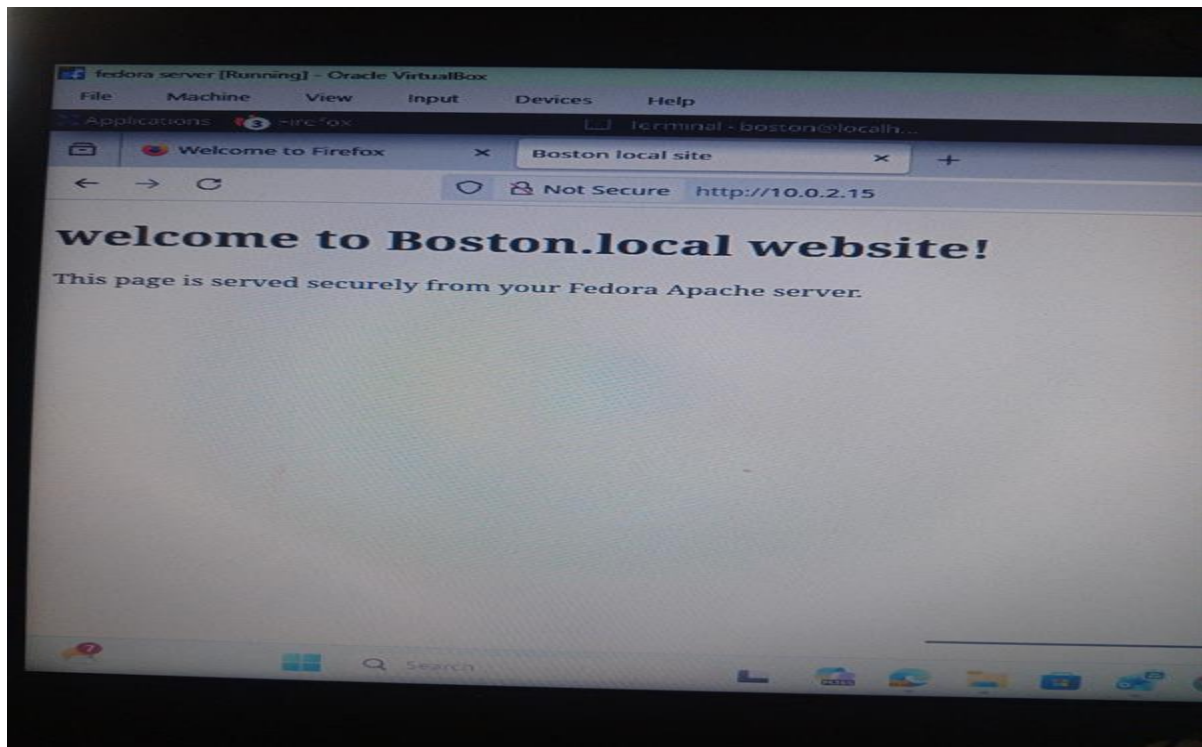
fedora server [Running] - Oracle VirtualBox
File Machine View Input Devices Help
Applications 3 Firefox Terminal - boston@localh...
Welcome to Firefox ×
Boston local site ×
+
Not Secure http://10.0.2.15

welcome to Boston.local website!

This page is served securely from your Fedora Apache server.

Search